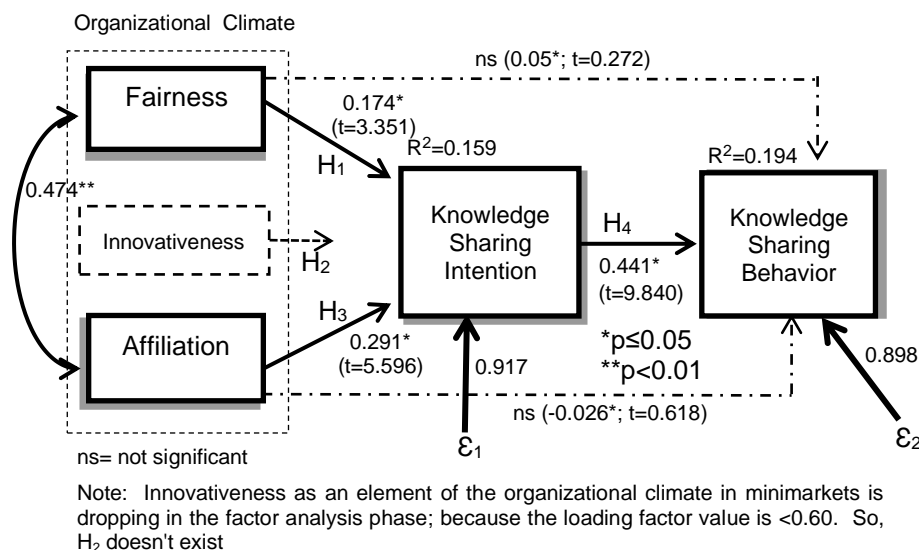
Organizational Climate

Fairness

Innovativeness

Affiliation

ns (0.05*; t=0.272)

0.174*
(t=3.351)

$R^2$=0.159

$H_1$

0.474**

$H_2$

$H_3$

0.291*
(t=5.596)

Knowledge Sharing Intention

0.917

$\varepsilon_1$

$H_4$

0.441*
(t=9.840)

*p≤0.05
**p<0.01

$R^2$=0.194

Knowledge Sharing Behavior

0.898

$\varepsilon_2$

ns (-0.026*; t=0.618)

ns= not significant

Note: Innovativeness as an element of the organizational climate in minimarkets is dropping in the factor analysis phase; because the loading factor value is <0.60. So, $H_2$ doesn't exist